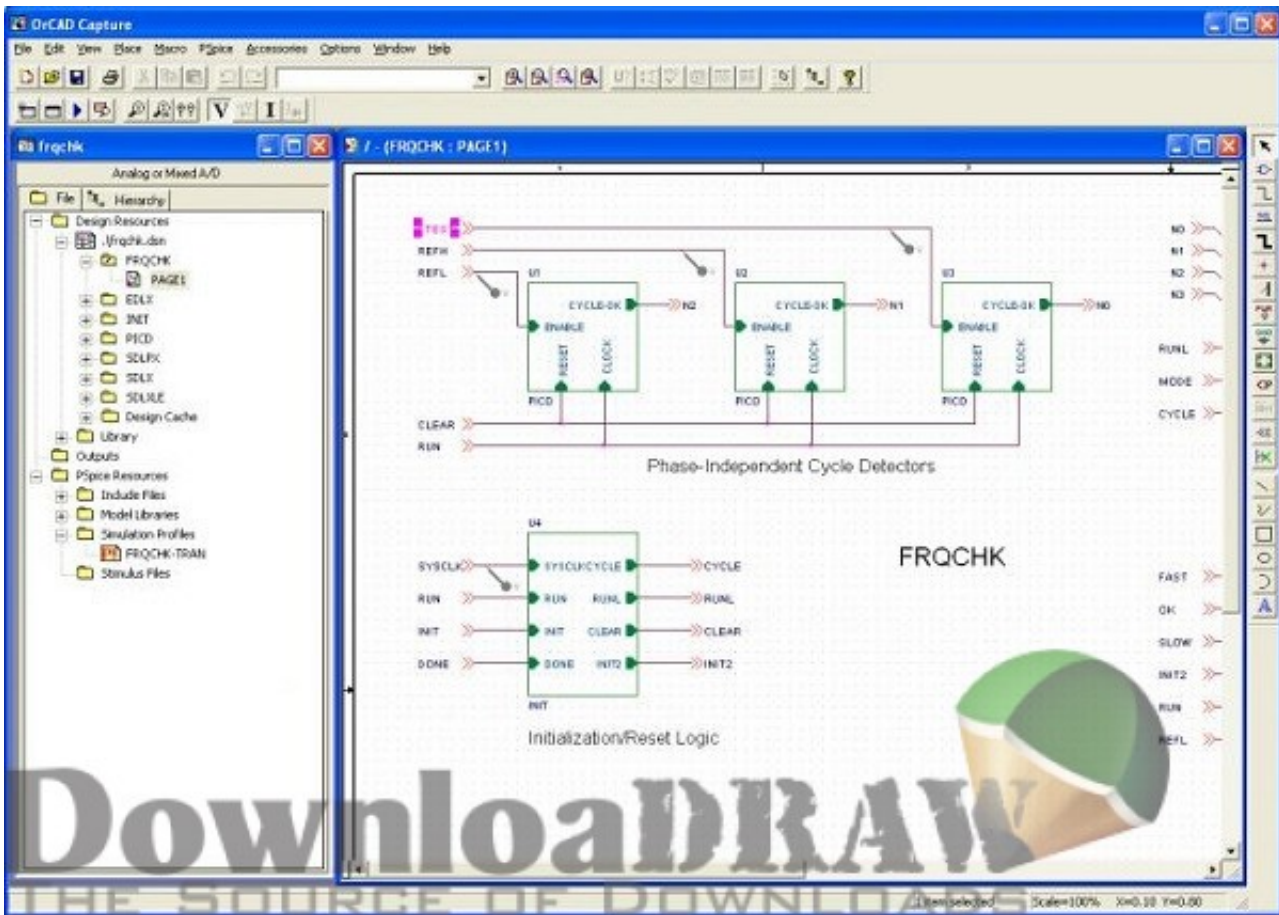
OrCAD Capture

File Edit View Place Macro PSpice Accessories Options Window Help

frqchk

Analog or Mixed A/D

File Hierarchy

Design Resources
.\frqchk.dsn
FRQCHK
PAGE1
EDLX
INIT
PICD
SDLFX
SDLX
SDLXE
Design Cache
Library
Outputs
PSpice Resources
Include Files
Model Libraries
Simulation Profiles
FRQCHK-TRAN
Stimulus Files

/ - (FRQCHK : PAGE1)

TES
REFH
REFL
U1
CYCLE-OK
N2
ENABLE
RESET
CLOCK
PICD
U2
CYCLE-OK
N1
ENABLE
RESET
CLOCK
PICD
U3
CYCLE-OK
N0
ENABLE
RESET
CLOCK
PICD
CLEAR
RUN
Phase-Independent Cycle Detectors

N0
N1
N2
N3
RUNL
MODE
CYCLE

U4
SYSCLK
SYSCLK CYCLE
CYCLE
RUN
RUN
RUNL
RUNL
INIT
INIT
CLEAR
CLEAR
DONE
DONE
INIT2
INIT2
INIT
Initialization/Reset Logic

FRQCHK

FAST
OK
SLOW
INIT2
RUN
REFL

DownloaDRAW
THE SOURCE OF DOWNLOADS

Item selected Scale=100% X=0.10 Y=0.80